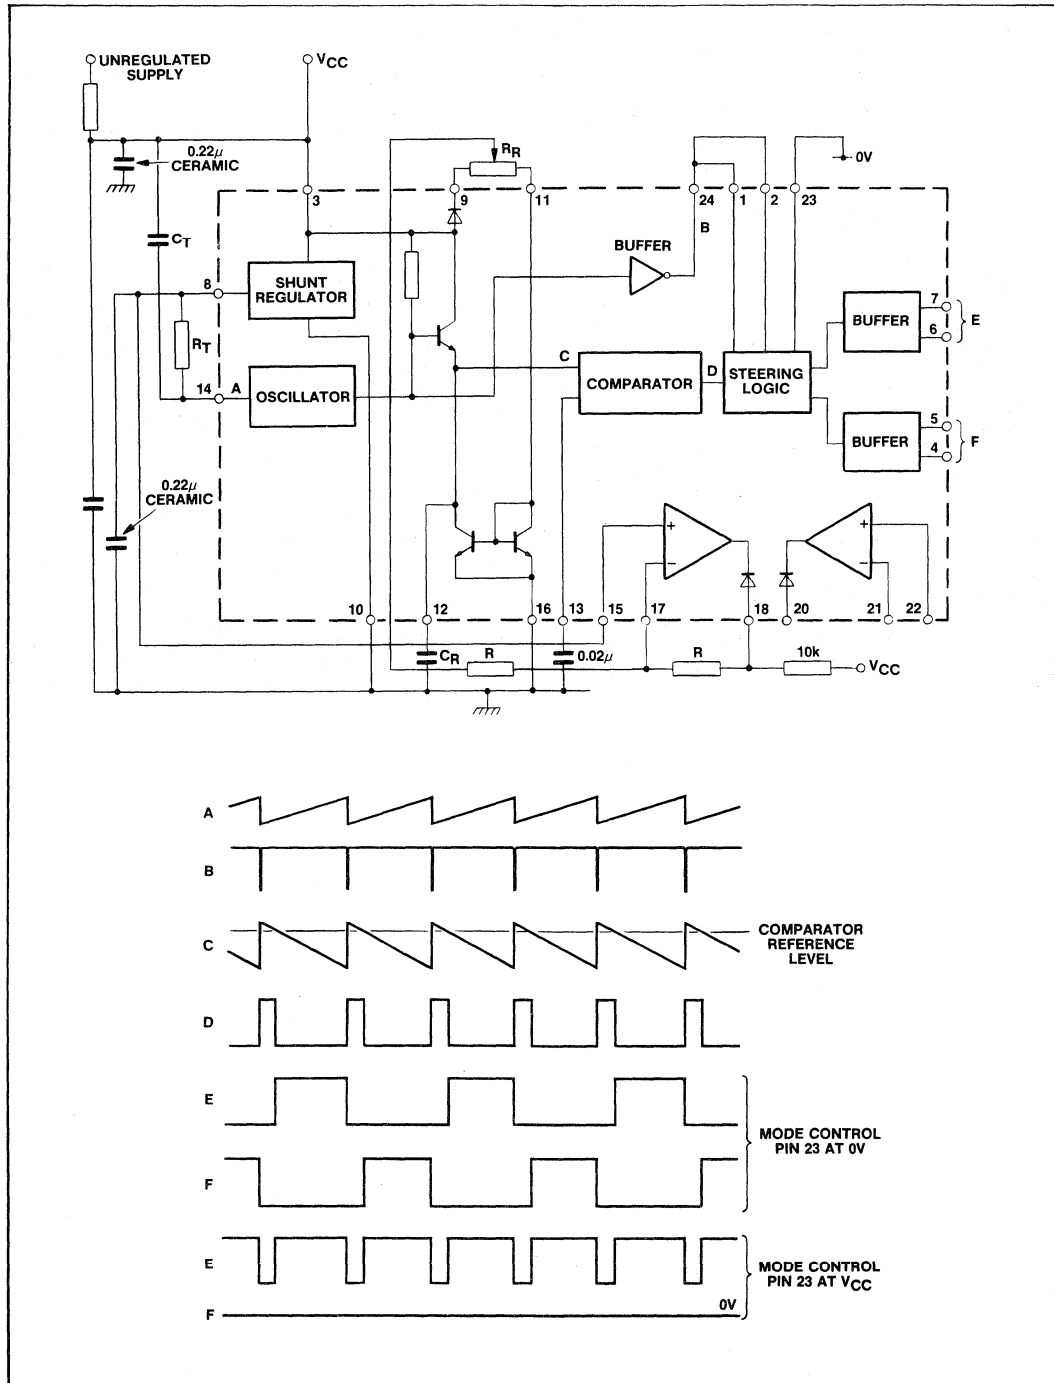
UNREGULATED SUPPLY

$V_{CC}$

$0.22\mu$ CERAMIC

$R_R$

0V

3

9

11

24

1

2

23

$C_T$

BUFFER

B

8

SHUNT REGULATOR

7

BUFFER

6

E

$R_T$

C

COMPARATOR

D

STEERING LOGIC

14

A

OSCILLATOR

5

BUFFER

4

F

$0.22\mu$ CERAMIC

+

−

+

−

10

12

16

13

15

17

18

20

21

22

$C_R$

R

$0.02\mu$

R

10k

$V_{CC}$

A

B

C

COMPARATOR REFERENCE LEVEL

D

E

MODE CONTROL PIN 23 AT 0V

F

E

MODE CONTROL PIN 23 AT $V_{CC}$

F

0V